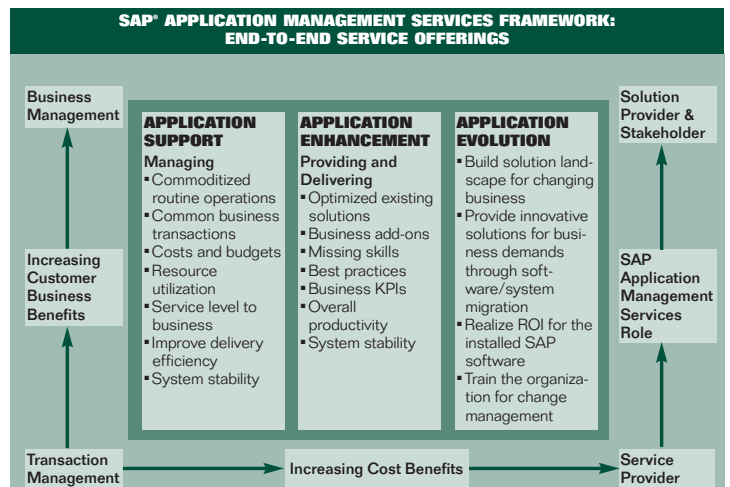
SAP® APPLICATION MANAGEMENT SERVICES FRAMEWORK: END-TO-END SERVICE OFFERINGS

Business Management

Increasing Customer Business Benefits

Transaction Management

APPLICATION SUPPORT
Managing
▪ Commoditized routine operations
▪ Common business transactions
▪ Costs and budgets
▪ Resource utilization
▪ Service level to business
▪ Improve delivery efficiency
▪ System stability

APPLICATION ENHANCEMENT
Providing and Delivering
▪ Optimized existing solutions
▪ Business add-ons
▪ Missing skills
▪ Best practices
▪ Business KPIs
▪ Overall productivity
▪ System stability

APPLICATION EVOLUTION
▪ Build solution landscape for changing business
▪ Provide innovative solutions for business demands through software/system migration
▪ Realize ROI for the installed SAP software
▪ Train the organization for change management

Solution Provider & Stakeholder

SAP Application Management Services Role

Service Provider

Increasing Cost Benefits